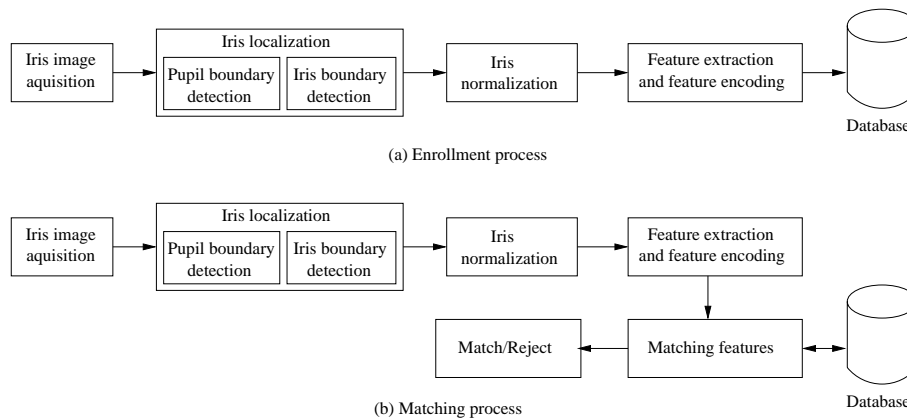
Iris image aquisition

Iris localization

Pupil boundary detection

Iris boundary detection

Iris normalization

Feature extraction and feature encoding

Database

(a) Enrollment process

Iris image aquisition

Iris localization

Pupil boundary detection

Iris boundary detection

Iris normalization

Feature extraction and feature encoding

Match/Reject

Matching features

Database

(b) Matching process